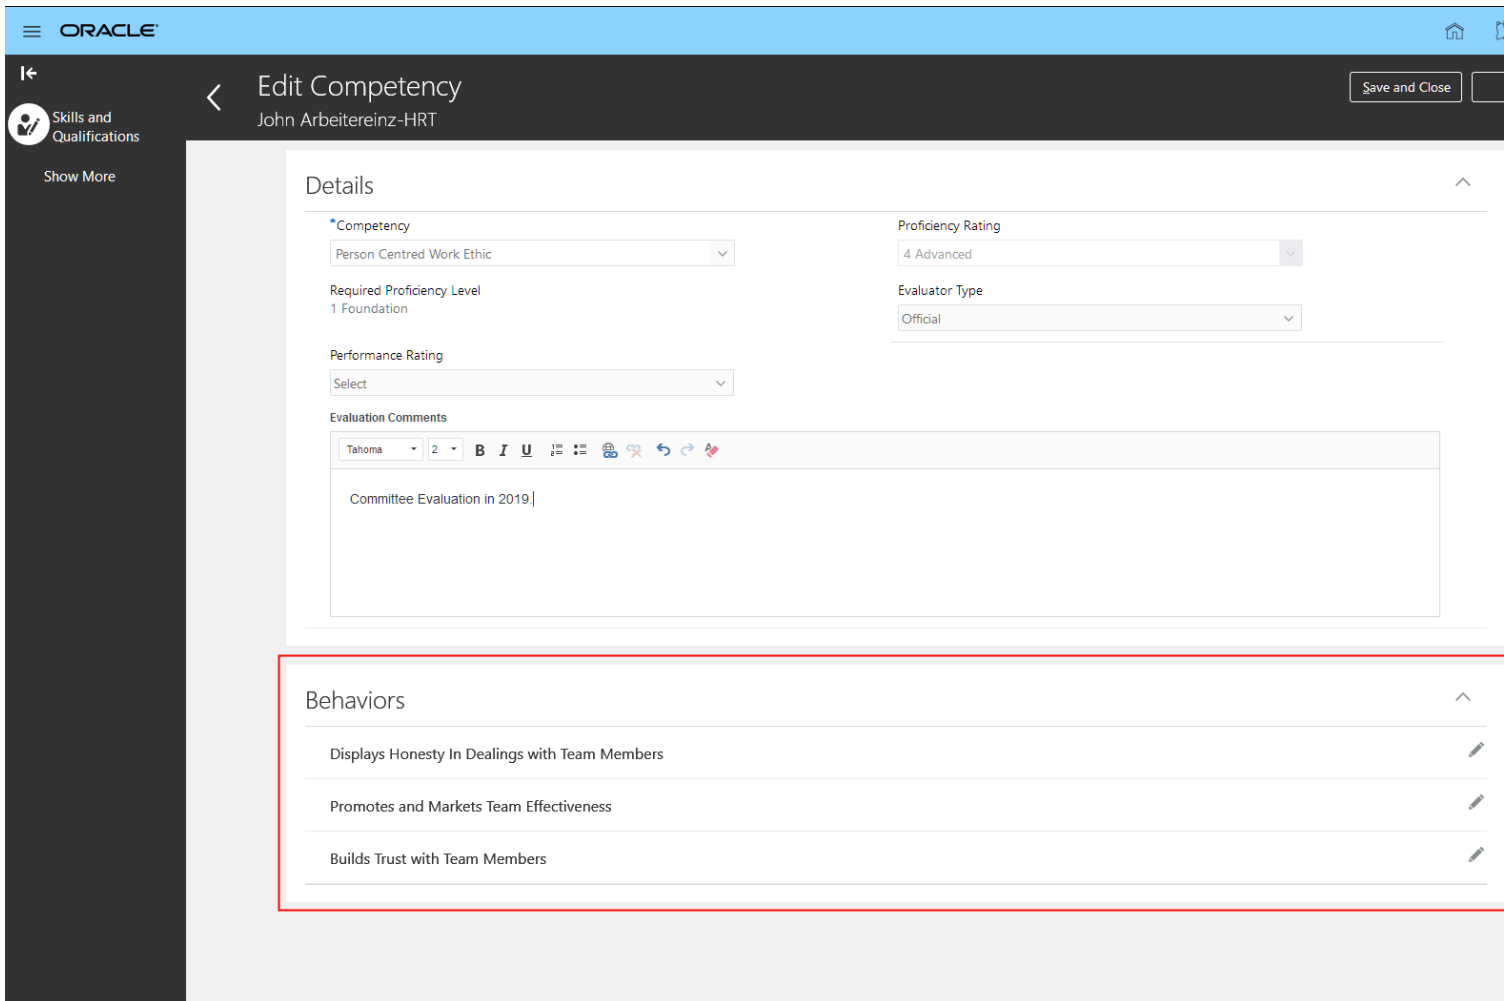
ORACLE

Skills and Qualifications

Show More

Edit Competency
John Arbeitereinz-HRT

Save and Close

Details

*Competency
Person Centred Work Ethic

Proficiency Rating
4 Advanced

Required Proficiency Level
1 Foundation

Evaluator Type
Official

Performance Rating
Select

Evaluation Comments

Tahoma 2 B I U

Committee Evaluation in 2019

Behaviors

Displays Honesty In Dealings with Team Members

Promotes and Markets Team Effectiveness

Builds Trust with Team Members